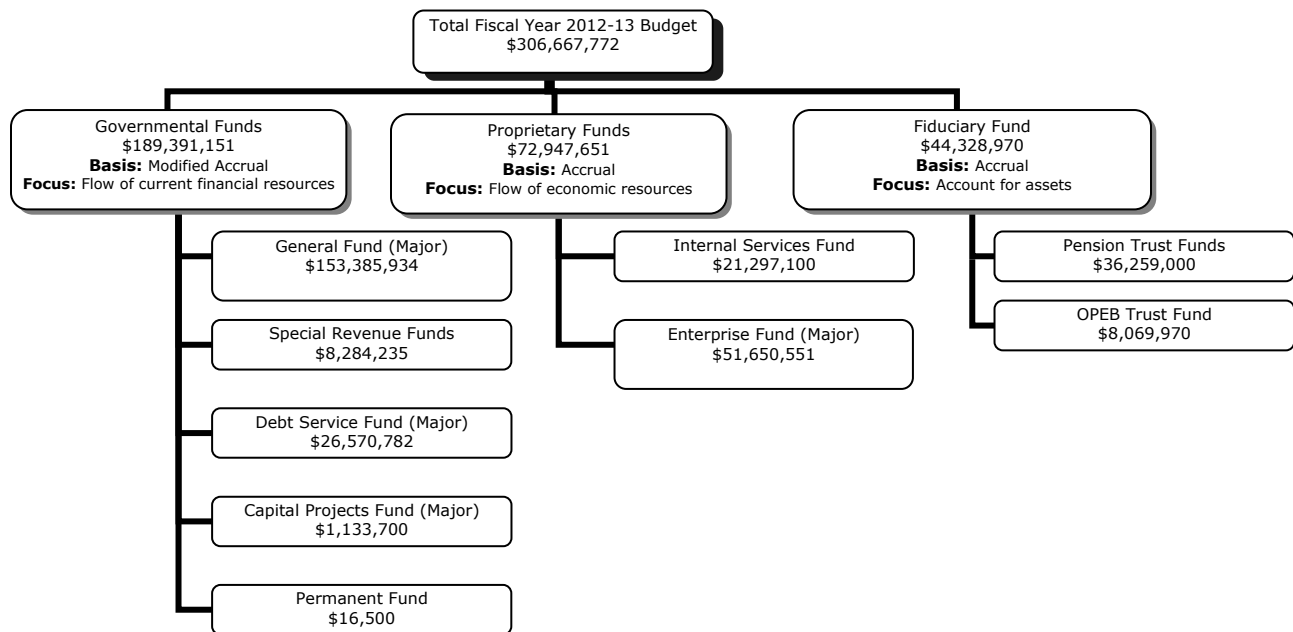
Total Fiscal Year 2012-13 Budget
$306,667,772

Governmental Funds
$189,391,151
**Basis:** Modified Accrual
**Focus:** Flow of current financial resources

General Fund (Major)
$153,385,934

Special Revenue Funds
$8,284,235

Debt Service Fund (Major)
$26,570,782

Capital Projects Fund (Major)
$1,133,700

Permanent Fund
$16,500

Proprietary Funds
$72,947,651
**Basis:** Accrual
**Focus:** Flow of economic resources

Internal Services Fund
$21,297,100

Enterprise Fund (Major)
$51,650,551

Fiduciary Fund
$44,328,970
**Basis:** Accrual
**Focus:** Account for assets

Pension Trust Funds
$36,259,000

OPEB Trust Fund
$8,069,970